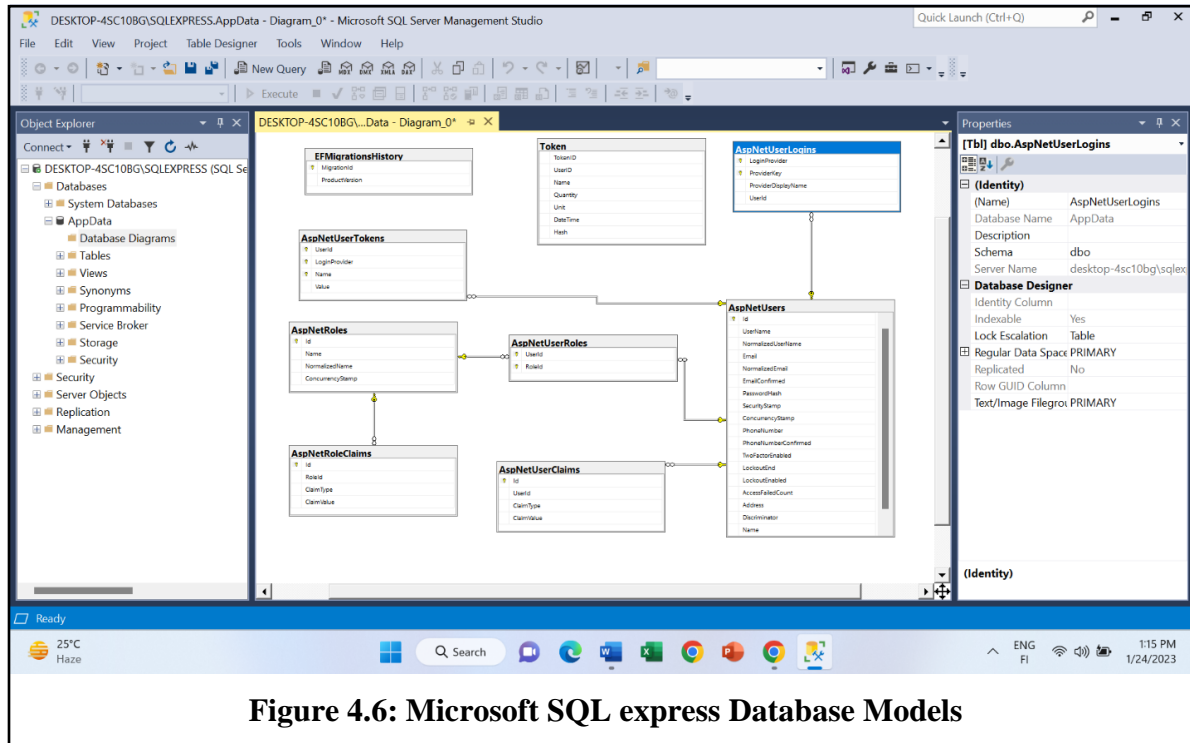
DESKTOP-4SC10BG\SQLEXPRESS.AppData - Diagram_0* - Microsoft SQL Server Management Studio

Quick Launch (Ctrl+Q)

File Edit View Project Table Designer Tools Window Help

New Query

Execute

Object Explorer

Connect

DESKTOP-4SC10BG\SQLEXPRESS (SQL Se
Databases
System Databases
AppData
Database Diagrams
Tables
Views
Synonyms
Programmability
Service Broker
Storage
Security
Security
Server Objects
Replication
Management

DESKTOP-4SC10BG\...Data - Diagram_0*

EFMigrationsHistory
MigrationId
ProductVersion

Token
TokenID
UserID
Name
Quantity
Unit
DateTime
Hash

AspNetUserLogins
LoginProvider
ProviderKey
ProviderDisplayName
UserId

AspNetUserTokens
UserId
LoginProvider
Name
Value

AspNetUsers
Id
UserName
NormalizedUserName
Email
NormalizedEmail
EmailConfirmed
PasswordHash
SecurityStamp
ConcurrencyStamp
PhoneNumber
PhoneNumberConfirmed
TwoFactorEnabled
LockoutEnd
LockoutEnabled
AccessFailedCount
Address
Discriminator
Name

AspNetRoles
Id
Name
NormalizedName
ConcurrencyStamp

AspNetUserRoles
UserId
RoleId

AspNetRoleClaims
Id
RoleId
ClaimType
ClaimValue

AspNetUserClaims
Id
UserId
ClaimType
ClaimValue

Properties

[Tbl] dbo.AspNetUserLogins

| | |
|---|---|
| (Identity) | |
| (Name) | AspNetUserLogins |
| Database Name | AppData |
| Description | |
| Schema | dbo |
| Server Name | desktop-4sc10bg\sqlex |
| Database Designer | |
| Identity Column | |
| Indexable | Yes |
| Lock Escalation | Table |
| Regular Data Space | PRIMARY |
| Replicated | No |
| Row GUID Column | |
| Text/Image Filegrou | PRIMARY |

(Identity)

Ready

25°C
Haze

Search

ENG
FI

1:15 PM
1/24/2023

Figure 4.6: Microsoft SQL express Database Models